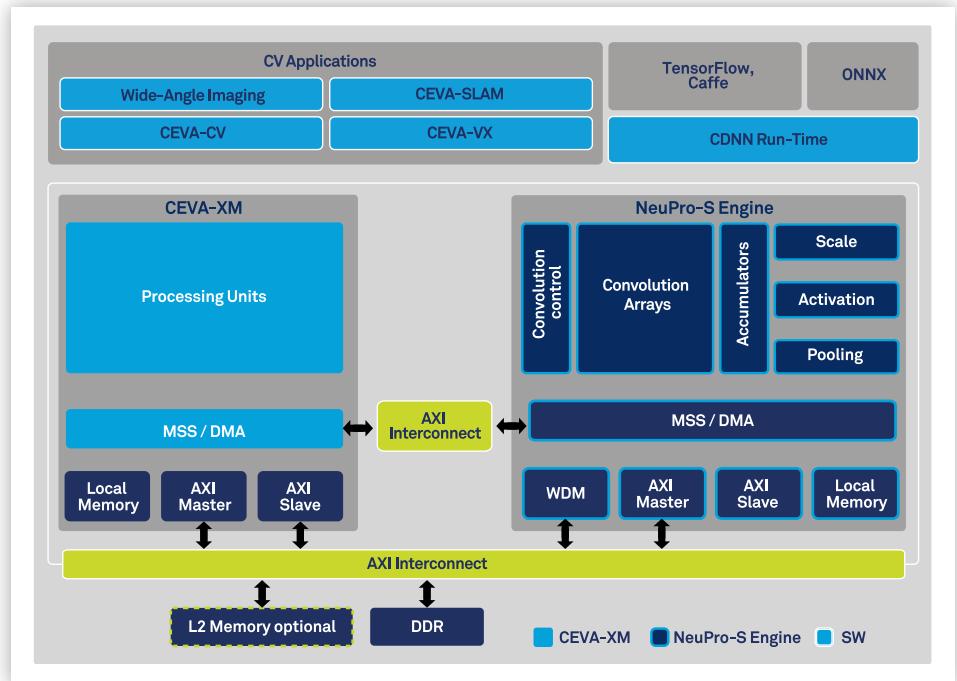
CV Applications

Wide-Angle Imaging

CEVA-SLAM

CEVA-CV

CEVA-VX

TensorFlow, Caffe

ONNX

CDNN Run-Time

CEVA-XM

Processing Units

MSS / DMA

Local Memory

AXI Master

AXI Slave

AXI Interconnect

NeuPro-S Engine

Convolution control

Convolution Arrays

Accumulators

Scale

Activation

Pooling

MSS / DMA

WDM

AXI Master

AXI Slave

Local Memory

AXI Interconnect

L2 Memory optional

DDR

CEVA-XM

NeuPro-S Engine

SW